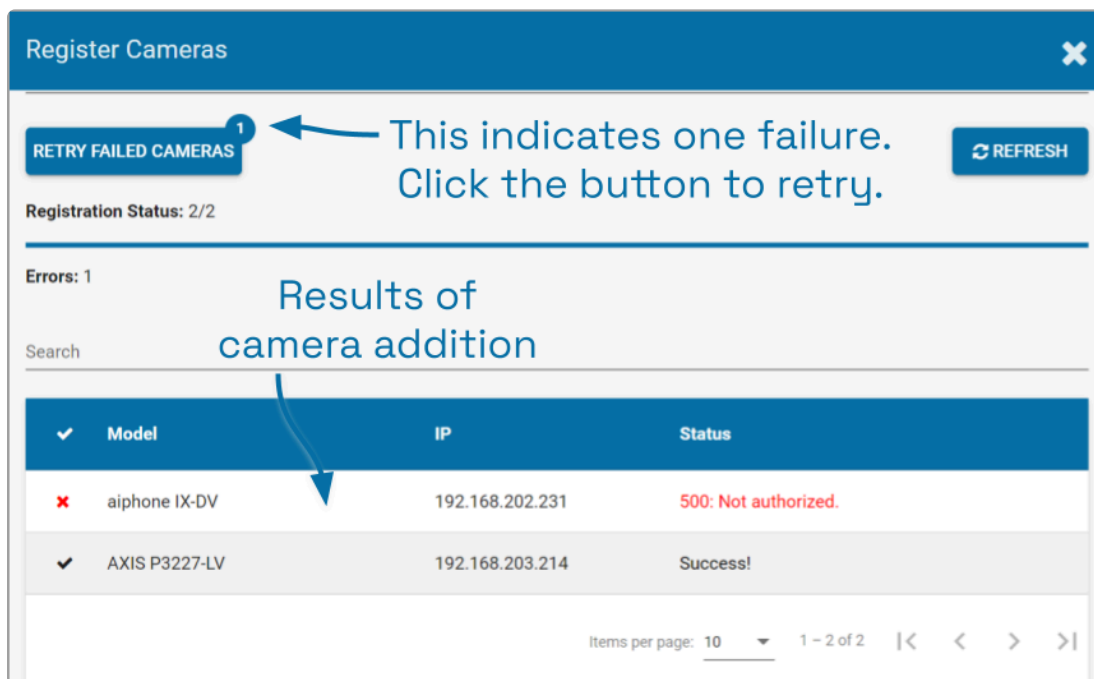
Register Cameras

RETRY FAILED CAMERAS 1

This indicates one failure. Click the button to retry.

REFRESH

Registration Status: 2/2

Errors: 1

Results of camera addition

Search

| ✔ | Model | IP | Status |
|---|---|---|---|
| ✖ | aiphone IX-DV | 192.168.202.231 | 500: Not authorized. |
| ✔ | AXIS P3227-LV | 192.168.203.214 | Success! |

Items per page: 10 1 – 2 of 2